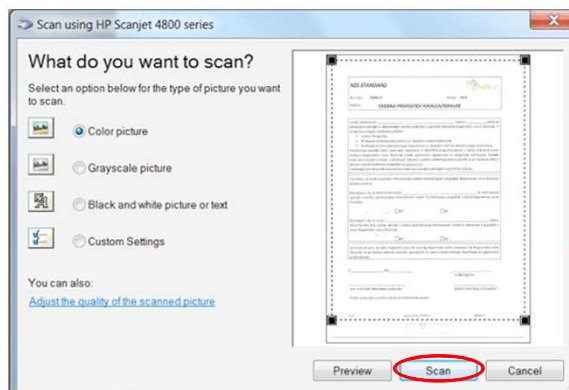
Scan using HP Scanjet 4800 series

What do you want to scan?

Select an option below for the type of picture you want to scan.

Color picture

Grayscale picture

Black and white picture or text

Custom Settings

You can also:

Adjust the quality of the scanned picture

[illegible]

Preview

Scan

Cancel